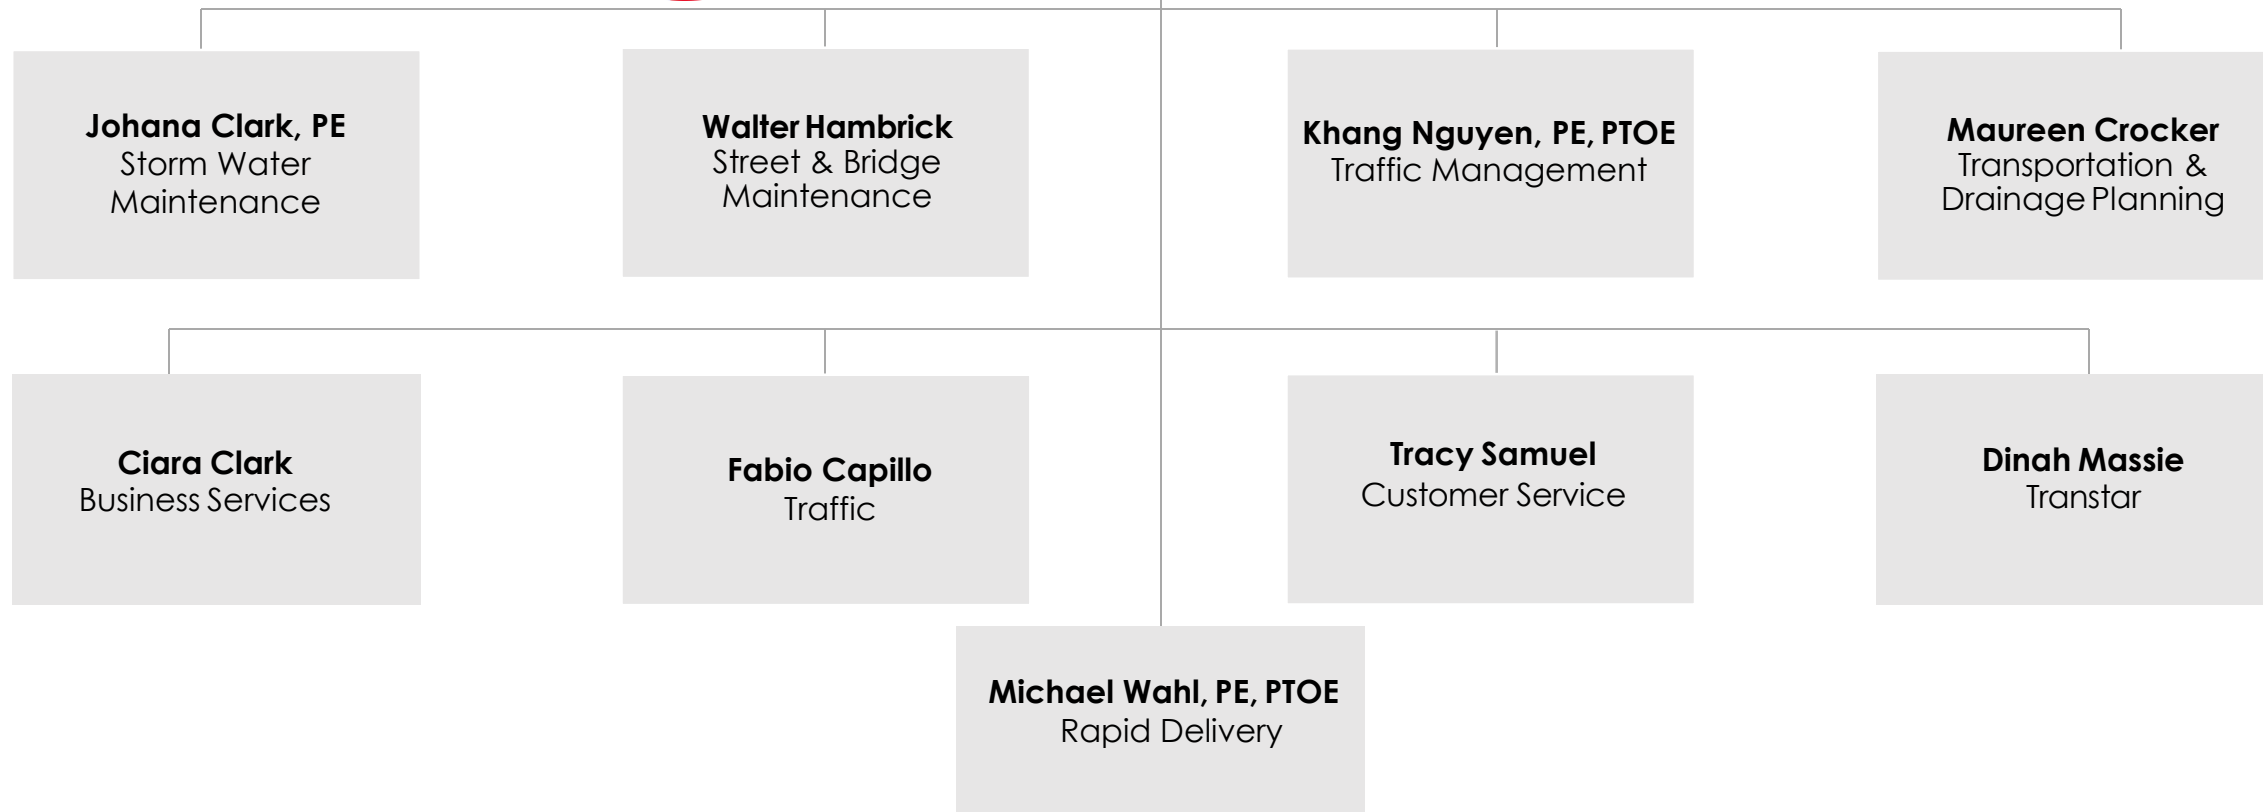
**Johana Clark, PE**
Storm Water Maintenance

**Walter Hambrick**
Street & Bridge Maintenance

**Khang Nguyen, PE, PTOE**
Traffic Management

**Maureen Crocker**
Transportation & Drainage Planning

**Ciara Clark**
Business Services

**Fabio Capillo**
Traffic

**Tracy Samuel**
Customer Service

**Dinah Massie**
Transtar

**Michael Wahl, PE, PTOE**
Rapid Delivery